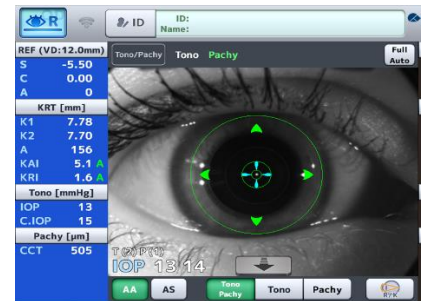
R
ID
ID:
Name:
REF (VD:12.0mm)
S -5.50
C 0.00
A 0
KRT [mm]
K1 7.78
K2 7.70
A 156
KAI 5.1 A
KRI 1.6 A
Tono [mmHg]
IOP 13
C.IOP 15
Pachy [µm]
CCT 505
Tono/Pachy
Tono Pachy
Full Auto
T (R) P (R)
IOP 13 14
AA
AS
Tono Pachy
Tono
Pachy
R/K